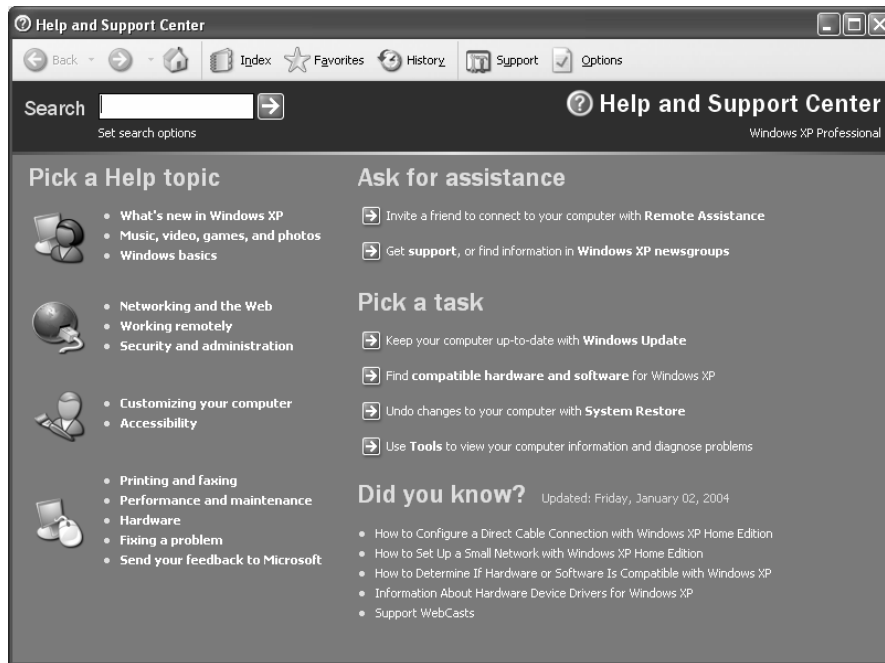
Help and Support Center

Back Index Favorites History Support Options

Search

Set search options

Help and Support Center

Windows XP Professional

Pick a Help topic

- What's new in Windows XP
- Music, video, games, and photos
- Windows basics

- Networking and the Web
- Working remotely
- Security and administration

- Customizing your computer
- Accessibility

- Printing and faxing
- Performance and maintenance
- Hardware
- Fixing a problem
- Send your feedback to Microsoft

Ask for assistance

Invite a friend to connect to your computer with **Remote Assistance**

Get **support**, or find information in **Windows XP newsgroups**

Pick a task

Keep your computer up-to-date with **Windows Update**

Find **compatible hardware and software** for Windows XP

Undo changes to your computer with **System Restore**

Use **Tools** to view your computer information and diagnose problems

Did you know? Updated: Friday, January 02, 2004

- How to Configure a Direct Cable Connection with Windows XP Home Edition
- How to Set Up a Small Network with Windows XP Home Edition
- How to Determine If Hardware or Software Is Compatible with Windows XP
- Information About Hardware Device Drivers for Windows XP
- Support WebCasts